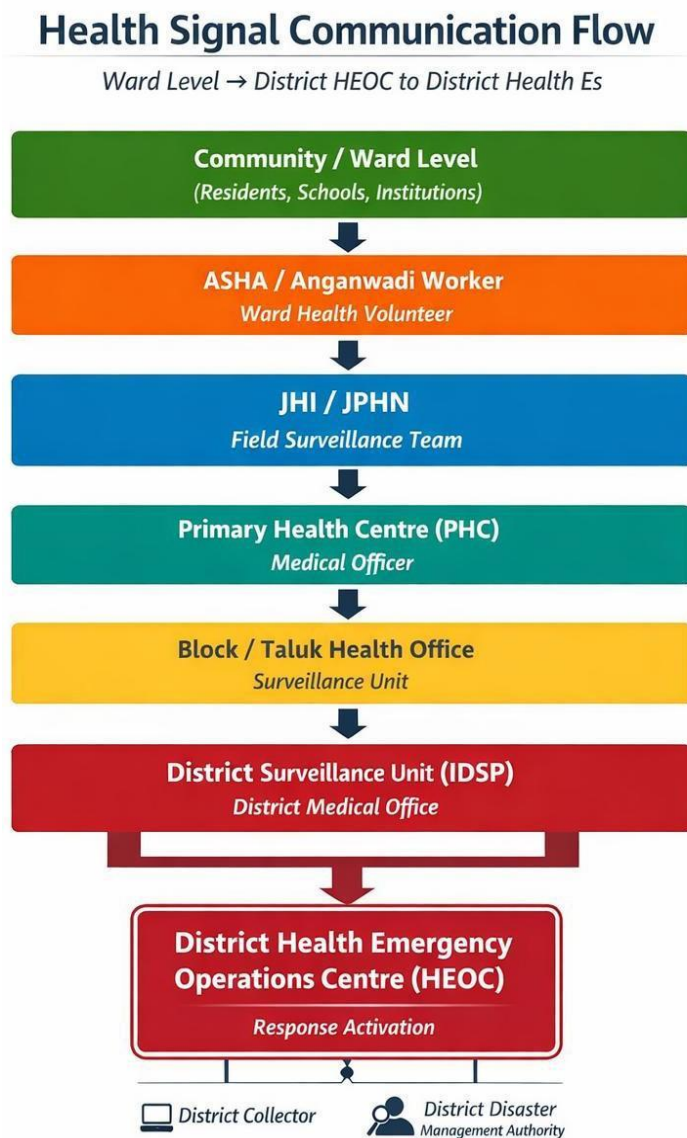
Health Signal Communication Flow

Ward Level → District HEOC to District Health Es

Community / Ward Level
(Residents, Schools, Institutions)

ASHA / Anganwadi Worker
Ward Health Volunteer

JHI / JPHN
Field Surveillance Team

Primary Health Centre (PHC)
Medical Officer

Block / Taluk Health Office
Surveillance Unit

District Surveillance Unit (IDSP)
District Medical Office

District Health Emergency Operations Centre (HEOC)
Response Activation

District Collector

District Disaster Management Authority